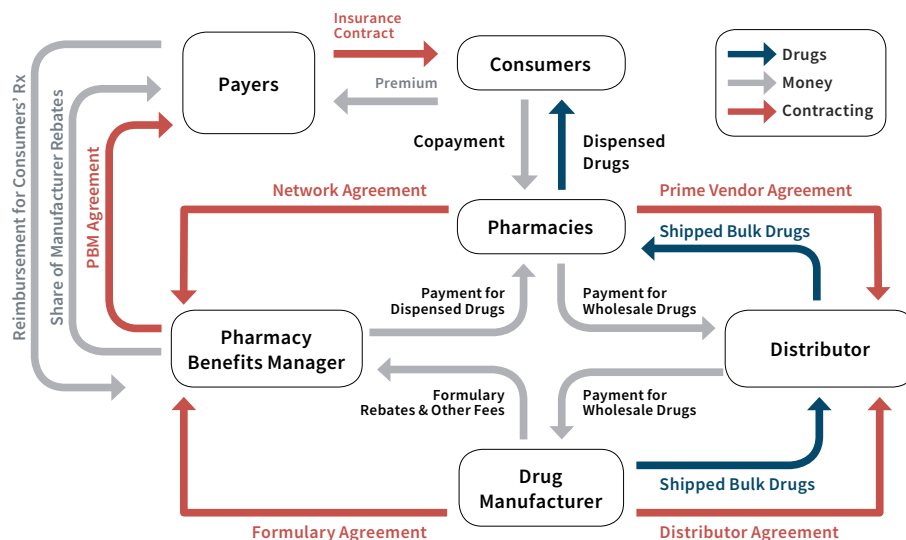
Drugs
Money
Contracting

Insurance Contract
Premium
Payers
Consumers
Reimbursement for Consumers' Rx
Share of Manufacturer Rebates
PBM Agreement
Copayment
Dispensed Drugs
Network Agreement
Prime Vendor Agreement
Pharmacies
Shipped Bulk Drugs
Payment for Dispensed Drugs
Payment for Wholesale Drugs
Pharmacy Benefits Manager
Distributor
Formulary Rebates & Other Fees
Payment for Wholesale Drugs
Drug Manufacturer
Shipped Bulk Drugs
Formulary Agreement
Distributor Agreement